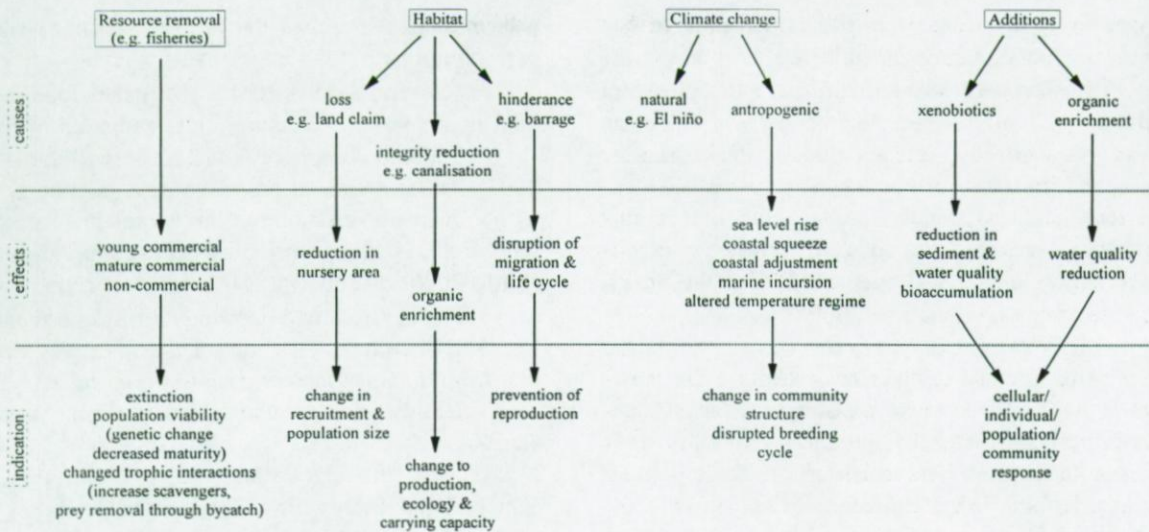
Resource removal (e.g. fisheries)

Habitat

Climate change

Additions

causes

loss e.g. land claim

integrity reduction e.g. canalisation

hinderance e.g. barrage

natural e.g. El niño

antropogenic

xenobiotics

organic enrichment

effects

young commercial mature commercial non-commercial

reduction in nursery area

organic enrichment

disruption of migration & life cycle

sea level rise coastal squeeze coastal adjustment marine incursion altered temperature regime

reduction in sediment & water quality bioaccumulation

water quality reduction

indication

extinction population viability (genetic change decreased maturity) changed trophic interactions (increase scavengers, prey removal through bycatch)

change in recruitment & population size

change to production, ecology & carrying capacity

prevention of reproduction

change in community structure disrupted breeding cycle

cellular/ individual/ population/ community response